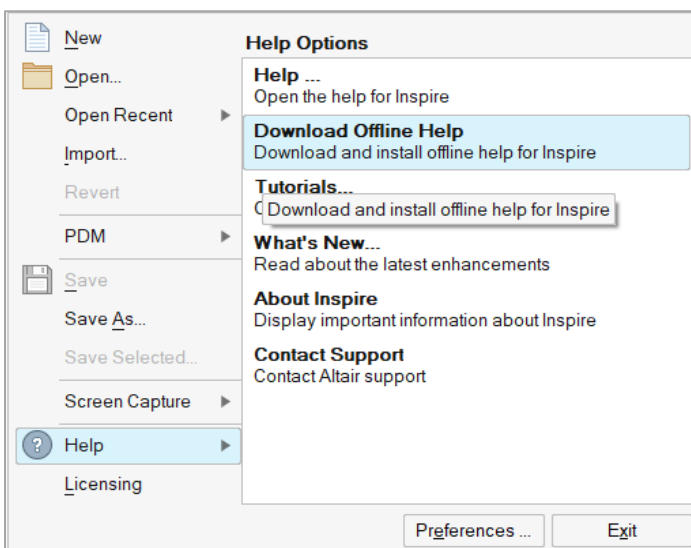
New
Open...
Open Recent
Import...
Revert
PDM
Save
Save As...
Save Selected...
Screen Capture
Help
Licensing

Help Options
Help ...
Open the help for Inspire
Download Offline Help
Download and install offline help for Inspire
Tutorials...
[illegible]
Download and install offline help for Inspire
What's New...
Read about the latest enhancements
About Inspire
Display important information about Inspire
Contact Support
Contact Altair support

Preferences ...
Exit